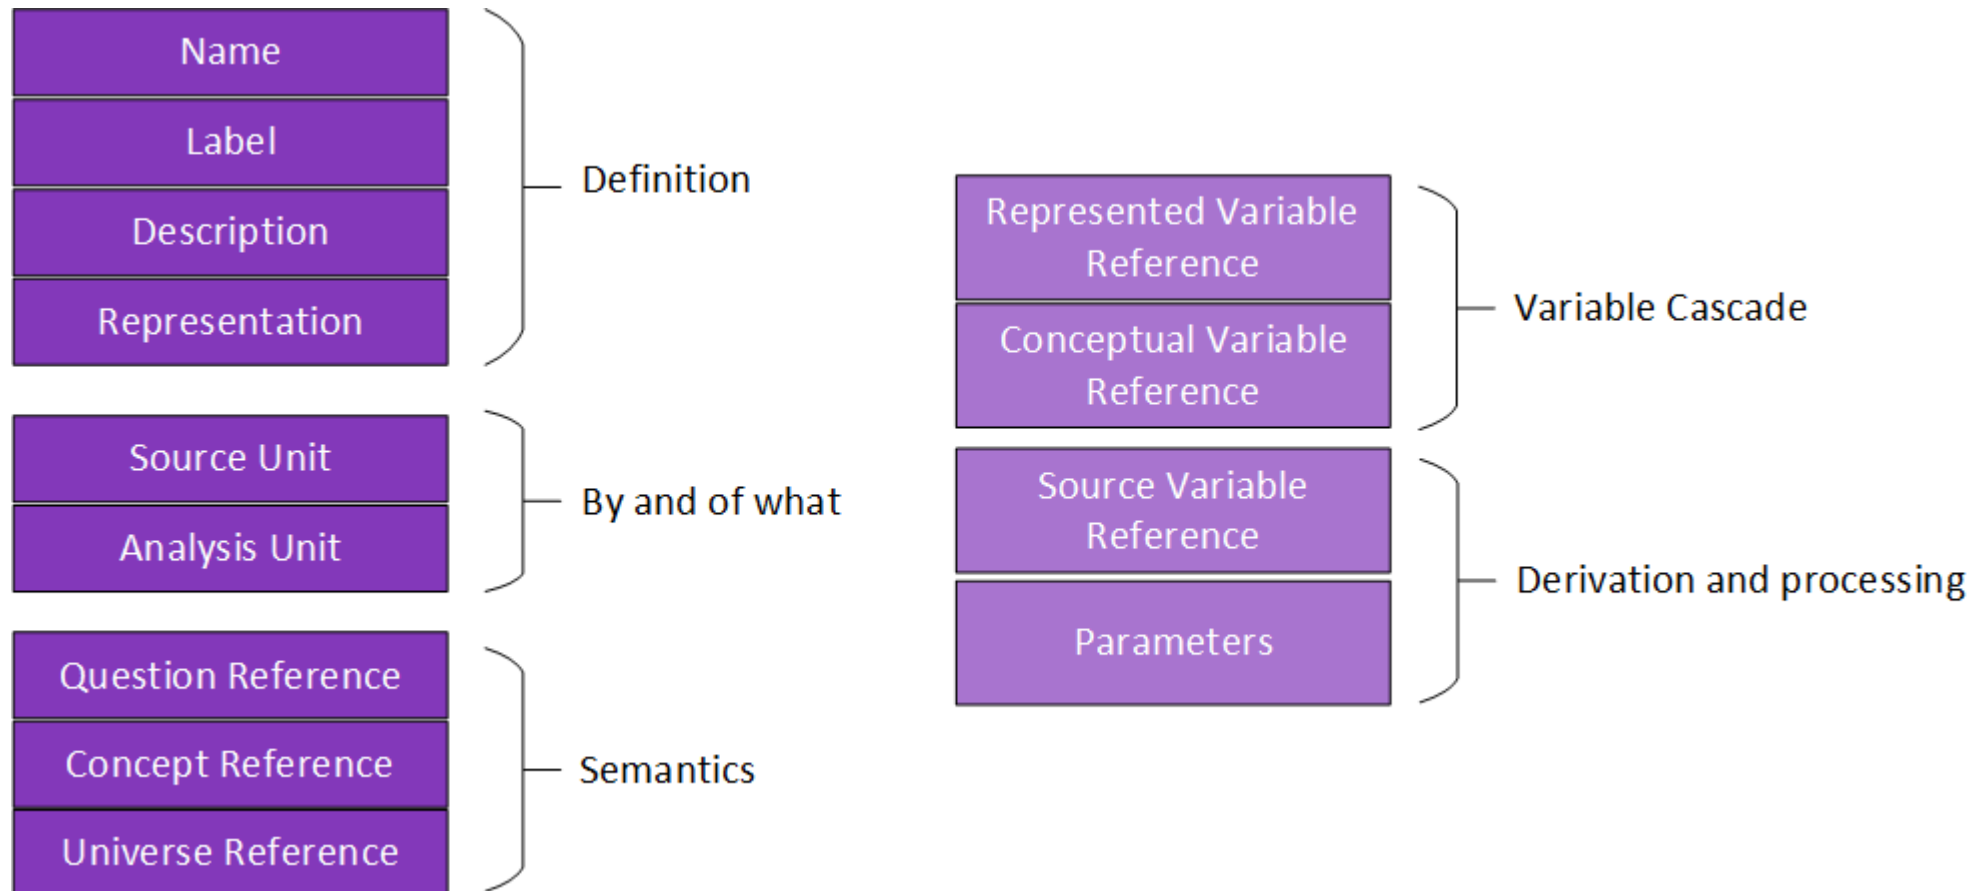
Name
Label
Description
Representation
Definition

Source Unit
Analysis Unit
By and of what

Question Reference
Concept Reference
Universe Reference
Semantics

Represented Variable Reference
Conceptual Variable Reference
Variable Cascade

Source Variable Reference
Parameters
Derivation and processing